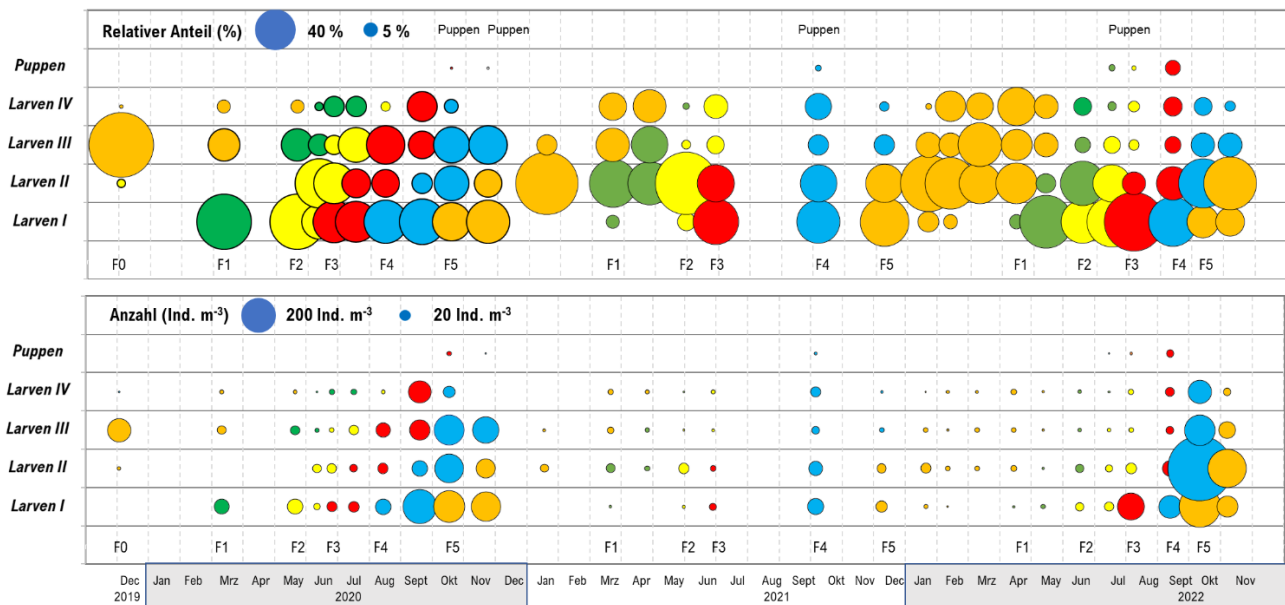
Relativer Anteil (%) 40 % 5 %

Puppen Puppen Puppen Puppen

Puppen
Larven IV
Larven III
Larven II
Larven I

F0 F1 F2 F3 F4 F5 F1 F2 F3 F4 F5 F1 F2 F3 F4 F5

Anzahl (Ind. m$^{-3}$) 200 Ind. m$^{-3}$ 20 Ind. m$^{-3}$

Puppen
Larven IV
Larven III
Larven II
Larven I

F0 F1 F2 F3 F4 F5 F1 F2 F3 F4 F5 F1 F2 F3 F4 F5

Dec 2019 Jan Feb Mrz Apr May Jun Jul Aug Sept Okt Nov Dec 2020 Jan Feb Mrz Apr May Jun Jul Aug Sept Okt Nov Dec 2021 Jan Feb Mrz Apr May Jun Jul Aug Sept Okt Nov 2022